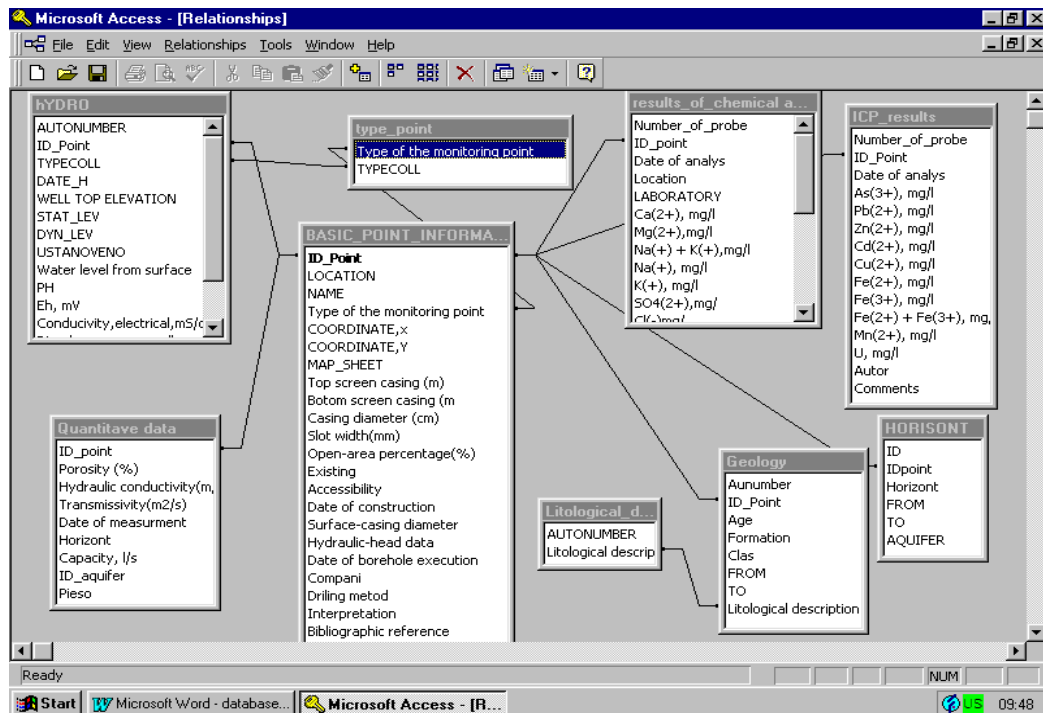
Microsoft Access - [Relationships]

File Edit View Relationships Tools Window Help

hYDRO
AUTONUMBER
ID_Point
TYPECOLL
DATE_H
WELL TOP ELEVATION
STAT_LEV
DYN_LEV
USTANOVENO
Water level from surface
PH
Eh, mV
Conducivity,electrical,mS/c

type_point
Type of the monitoring point
TYPECOLL

BASIC_POINT_INFORMA...
ID_Point
LOCATION
NAME
Type of the monitoring point
COORDINATE,x
COORDINATE,Y
MAP_SHEET
Top screen casing (m)
Botom screen casing (m
Casing diameter (cm)
Slot width(mm)
Open-area percentage(%)
Existing
Accessibility
Date of construction
Surface-casing diameter
Hydraulic-head data
Date of borehole execution
Compani
Driling metod
Interpretation
Bibliographic reference

results_of_chemical a...
Number_of_probe
ID_point
Date of analys
Location
LABORATORY
Ca(2+), mg/l
Mg(2+),mg/l
Na(+) + K(+),mg/l
Na(+), mg/l
K(+), mg/l
SO4(2+),mg/
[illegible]

ICP_results
Number_of_probe
ID_Point
Date of analys
As(3+), mg/l
Pb(2+), mg/l
Zn(2+), mg/l
Cd(2+), mg/l
Cu(2+), mg/l
Fe(2+), mg/l
Fe(3+), mg/l
Fe(2+) + Fe(3+), mg,
Mn(2+), mg/l
U, mg/l
Autor
Comments

Quantitave data
ID_point
Porosity (%)
Hydraulic conductivity(m,
Transmissivity(m2/s)
Date of measurment
Horizont
Capacity, l/s
ID_aquifer
Pieso

HORISONT
ID
IDpoint
Horizont
FROM
TO
AQUIFER

Geology
Aunumber
ID_Point
Age
Formation
Clas
FROM
TO
Litological description

Litological_d...
AUTONUMBER
Litological descrip

Ready
NUM

Start
Microsoft Word - database...
Microsoft Access - [R...
US 09:48